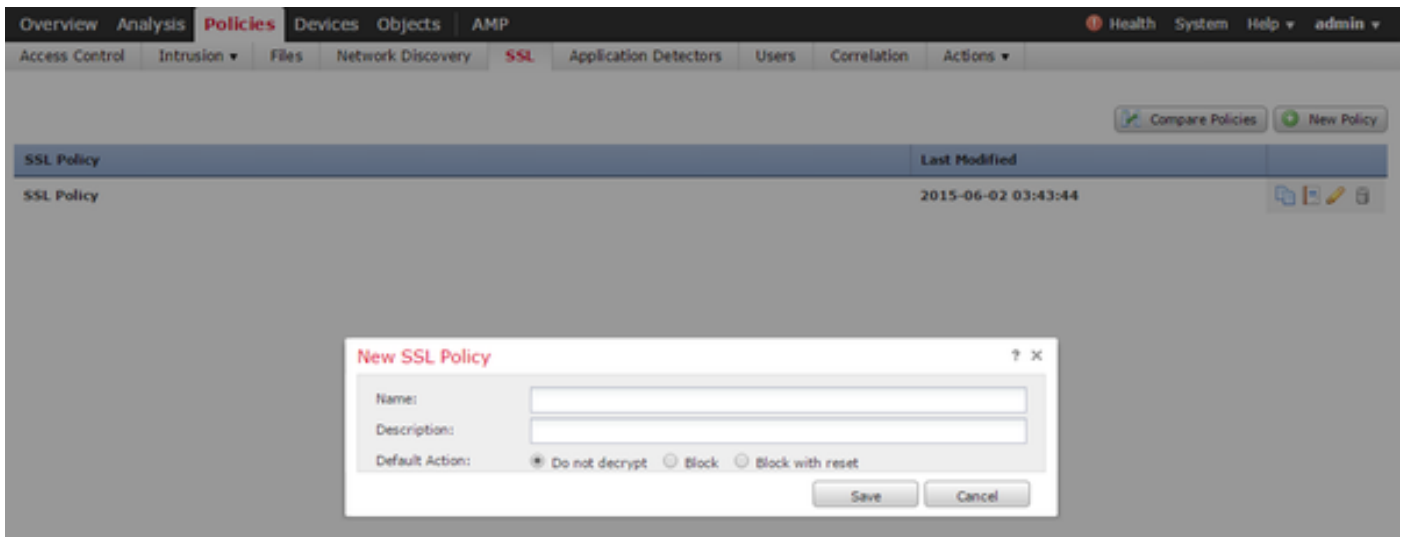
Overview Analysis Policies Devices Objects AMP Health System Help ▾ admin ▾

Access Control Intrusion ▾ Files Network Discovery SSL Application Detectors Users Correlation Actions ▾

Compare Policies New Policy

| SSL Policy | Last Modified |
|---|---|
| SSL Policy | 2015-06-02 03:43:44 |

New SSL Policy ? ×

Name:

Description:

Default Action: Do not decrypt Block Block with reset

Save Cancel